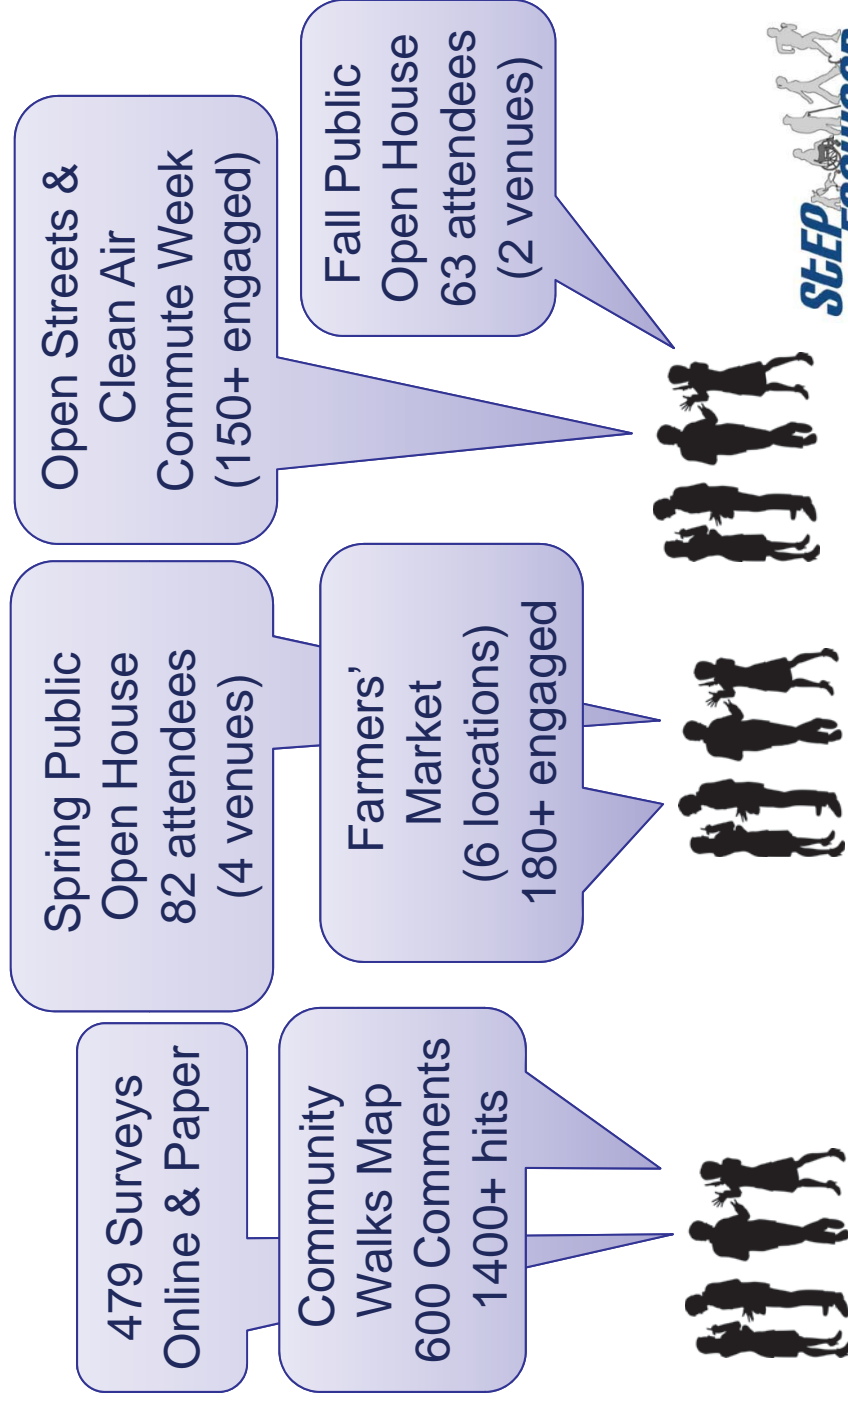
479 Surveys
Online & Paper

Community
Walks Map
600 Comments
1400+ hits

Spring Public
Open House
82 attendees
(4 venues)

Farmers'
Market
(6 locations)
180+ engaged

Open Streets &
Clean Air
Commute Week
(150+ engaged)

Fall Public
Open House
63 attendees
(2 venues)

StEP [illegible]